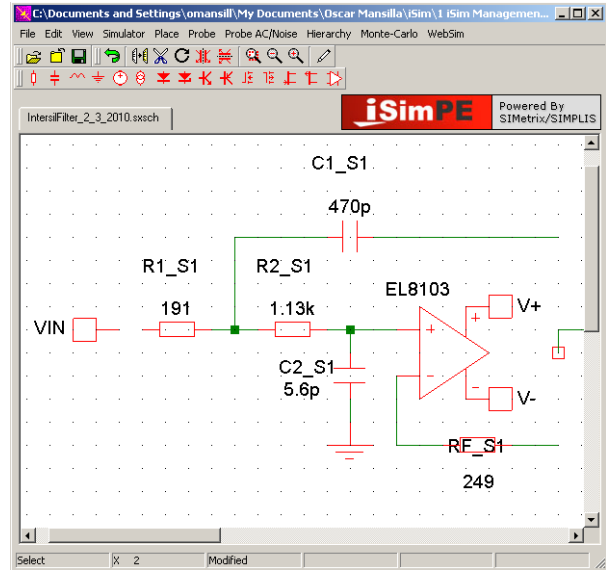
C:\Documents and Settings\omansill\My Documents\Oscar Mansilla\iSim\1 iSim Managemen...

File Edit View Simulator Place Probe Probe AC/Noise Hierarchy Monte-Carlo WebSim

IntersilFilter_2_3_2010.sxsch

iSimPE

Powered By SIMetrix/SIMPLIS

C1_S1

470p

R1_S1

R2_S1

EL8103

VIN

191

1.13k

V+

C2_S1

5.6p

V-

RF_S1

249

Select

X 2

Modified